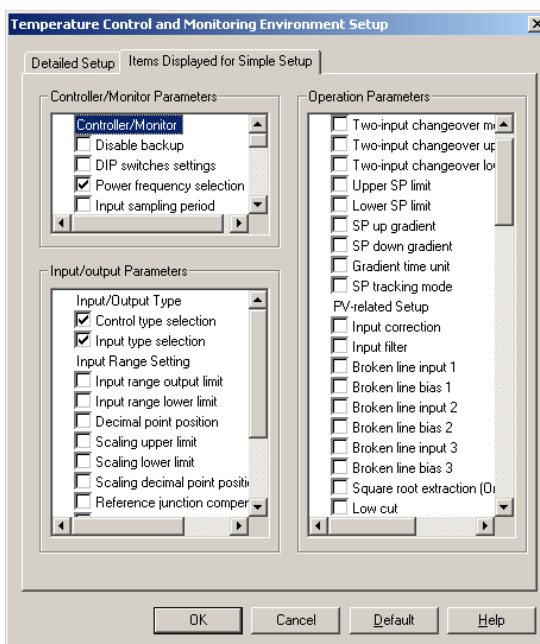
Temperature Control and Monitoring Environment Setup

Detailed Setup
Items Displayed for Simple Setup

Controller/Monitor Parameters
Controller/Monitor
Disable backup
DIP switches settings
Power frequency selection
Input sampling period

Input/output Parameters
Input/Output Type
Control type selection
Input type selection
Input Range Setting
Input range output limit
Input range lower limit
Decimal point position
Scaling upper limit
Scaling lower limit
Scaling decimal point positi
Reference junction compen

Operation Parameters
Two-input changeover m
Two-input changeover up
Two-input changeover lo
Upper SP limit
Lower SP limit
SP up gradient
SP down gradient
Gradient time unit
SP tracking mode
PV-related Setup
Input correction
Input filter
Broken line input 1
Broken line bias 1
Broken line input 2
Broken line bias 2
Broken line input 3
Broken line bias 3
Square root extraction (O
Low cut

OK
Cancel
Default
Help